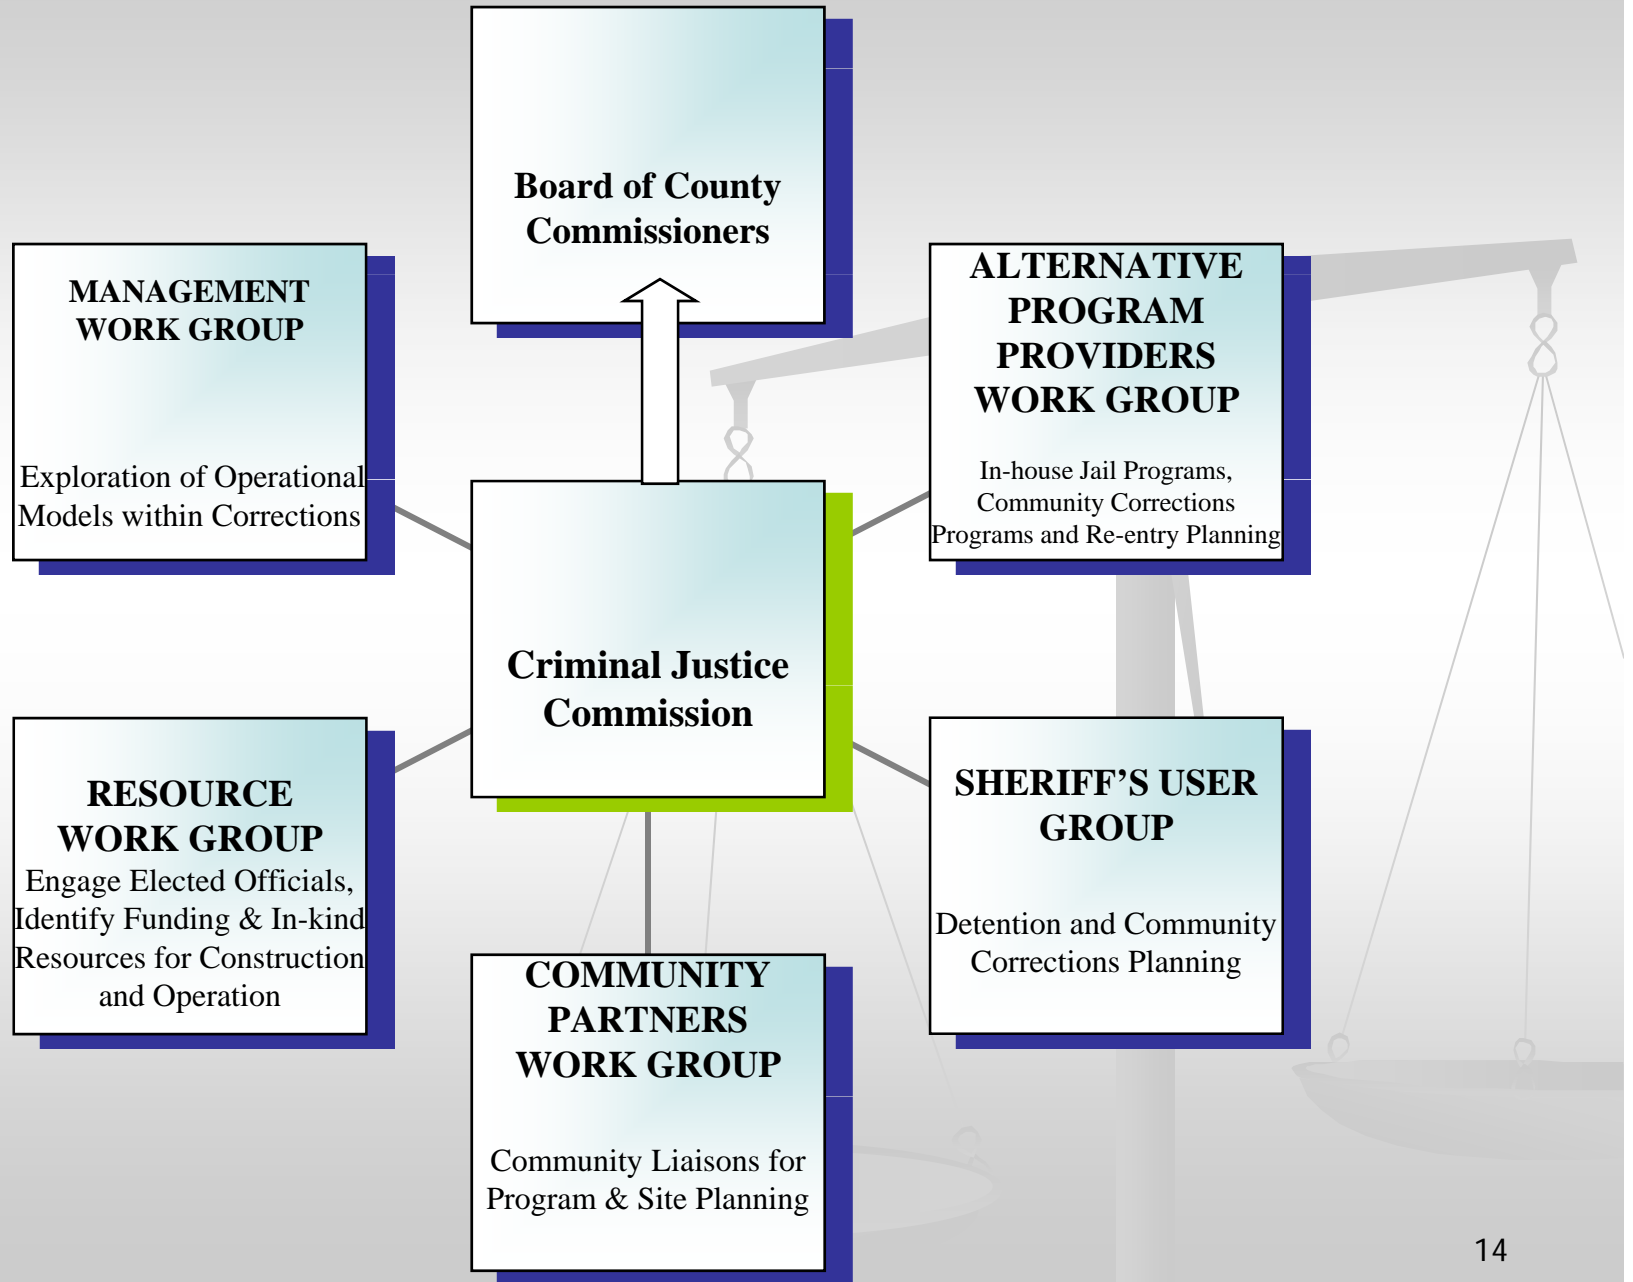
Board of County Commissioners

MANAGEMENT WORK GROUP

Exploration of Operational Models within Corrections

ALTERNATIVE PROGRAM PROVIDERS WORK GROUP

In-house Jail Programs, Community Corrections Programs and Re-entry Planning

Criminal Justice Commission

RESOURCE WORK GROUP
Engage Elected Officials, Identify Funding & In-kind Resources for Construction and Operation

SHERIFF'S USER GROUP

Detention and Community Corrections Planning

COMMUNITY PARTNERS WORK GROUP

Community Liaisons for Program & Site Planning

14